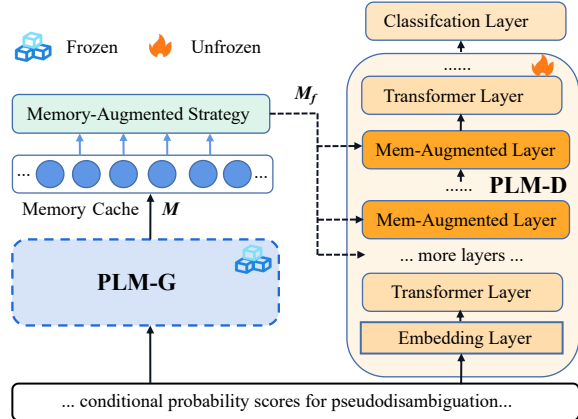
Frozen Unfrozen

Classifcation Layer

......

Transformer Layer

Memory-Augmented Strategy

$M_f$

Mem-Augmented Layer

...

...

...... PLM-D

Memory Cache $M$

Mem-Augmented Layer

PLM-G

... more layers ...

Transformer Layer

Embedding Layer

... conditional probability scores for pseudodisambiguation...